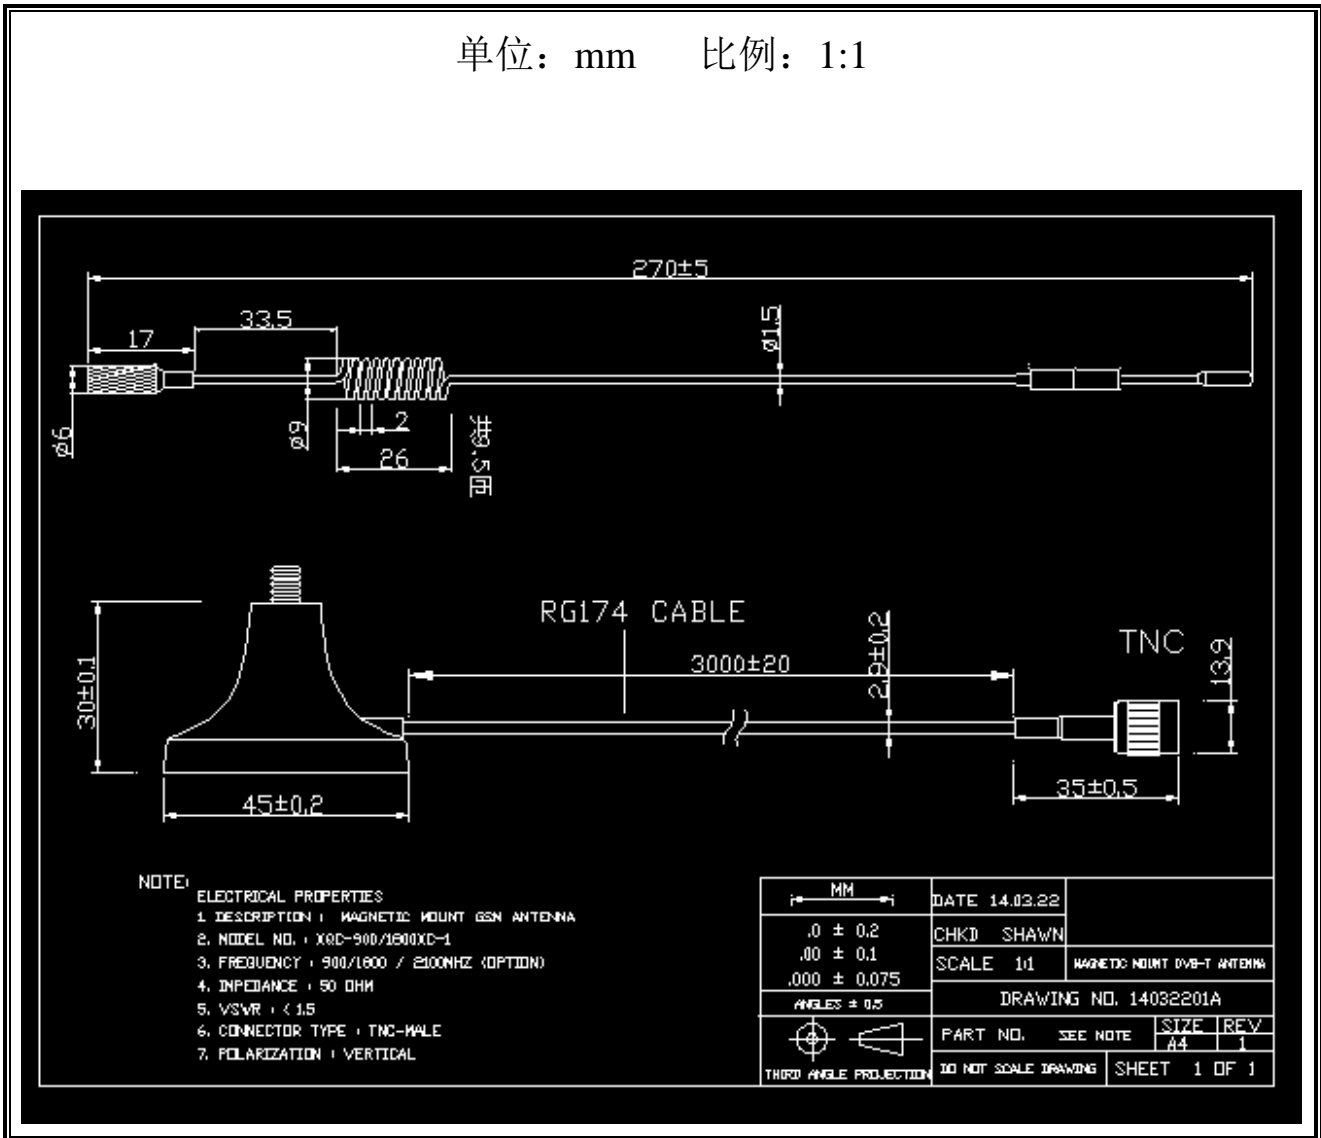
单位：mm　　比例：1:1

270±5

17

33.5

ø1.5

ø6

ø9

2

26

共9.5圈

RG174 CABLE

30±0.1

3000±20

2.9±0.2

TNC

13.9

45±0.2

35±0.5

NOTE:
ELECTRICAL PROPERTIES
1. DESCRIPTION : MAGNETIC MOUNT GSM ANTENNA
2. MODEL NO. : XQC-900/1800XC-1
3. FREQUENCY : 900/1800 / 2100MHZ (OPTION)
4. IMPEDANCE : 50 OHM
5. VSWR : < 1.5
6. CONNECTOR TYPE : TNC-MALE
7. POLARIZATION : VERTICAL

| MM | DATE 14.03.22 | |
|---|---|---|
| .0 ± 0.2<br>.00 ± 0.1 | CHKD SHAWN | |
| .000 ± 0.075 | SCALE 1:1 | MAGNETIC MOUNT DVB-T ANTENNA |
| ANGLES ± 0.5 | DRAWING NO. 14032201A | |
| | PART NO. SEE NOTE | SIZE A4 REV 1 |
| THIRD ANGLE PROJECTION | DO NOT SCALE DRAWING | SHEET 1 OF 1 |